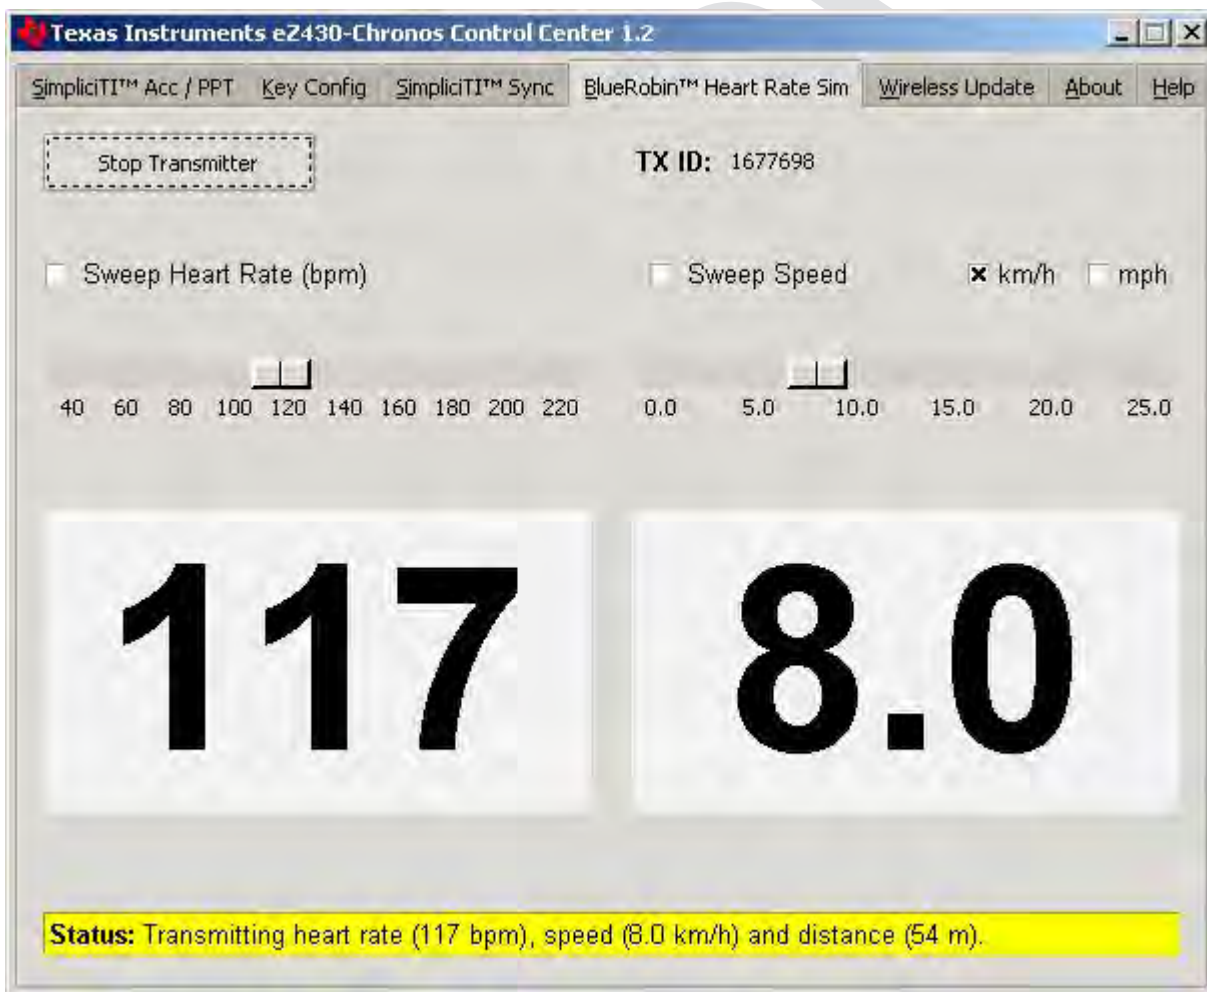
Texas Instruments eZ430-Chronos Control Center 1.2

SimpliciTI™ Acc / PPT | Key Config | SimpliciTI™ Sync | BlueRobin™ Heart Rate Sim | Wireless Update | About | Help

Stop Transmitter

TX ID: 1677698

Sweep Heart Rate (bpm)

Sweep Speed

km/h

mph

40 60 80 100 120 140 160 180 200 220

0.0 5.0 10.0 15.0 20.0 25.0

117

8.0

Status: Transmitting heart rate (117 bpm), speed (8.0 km/h) and distance (54 m).